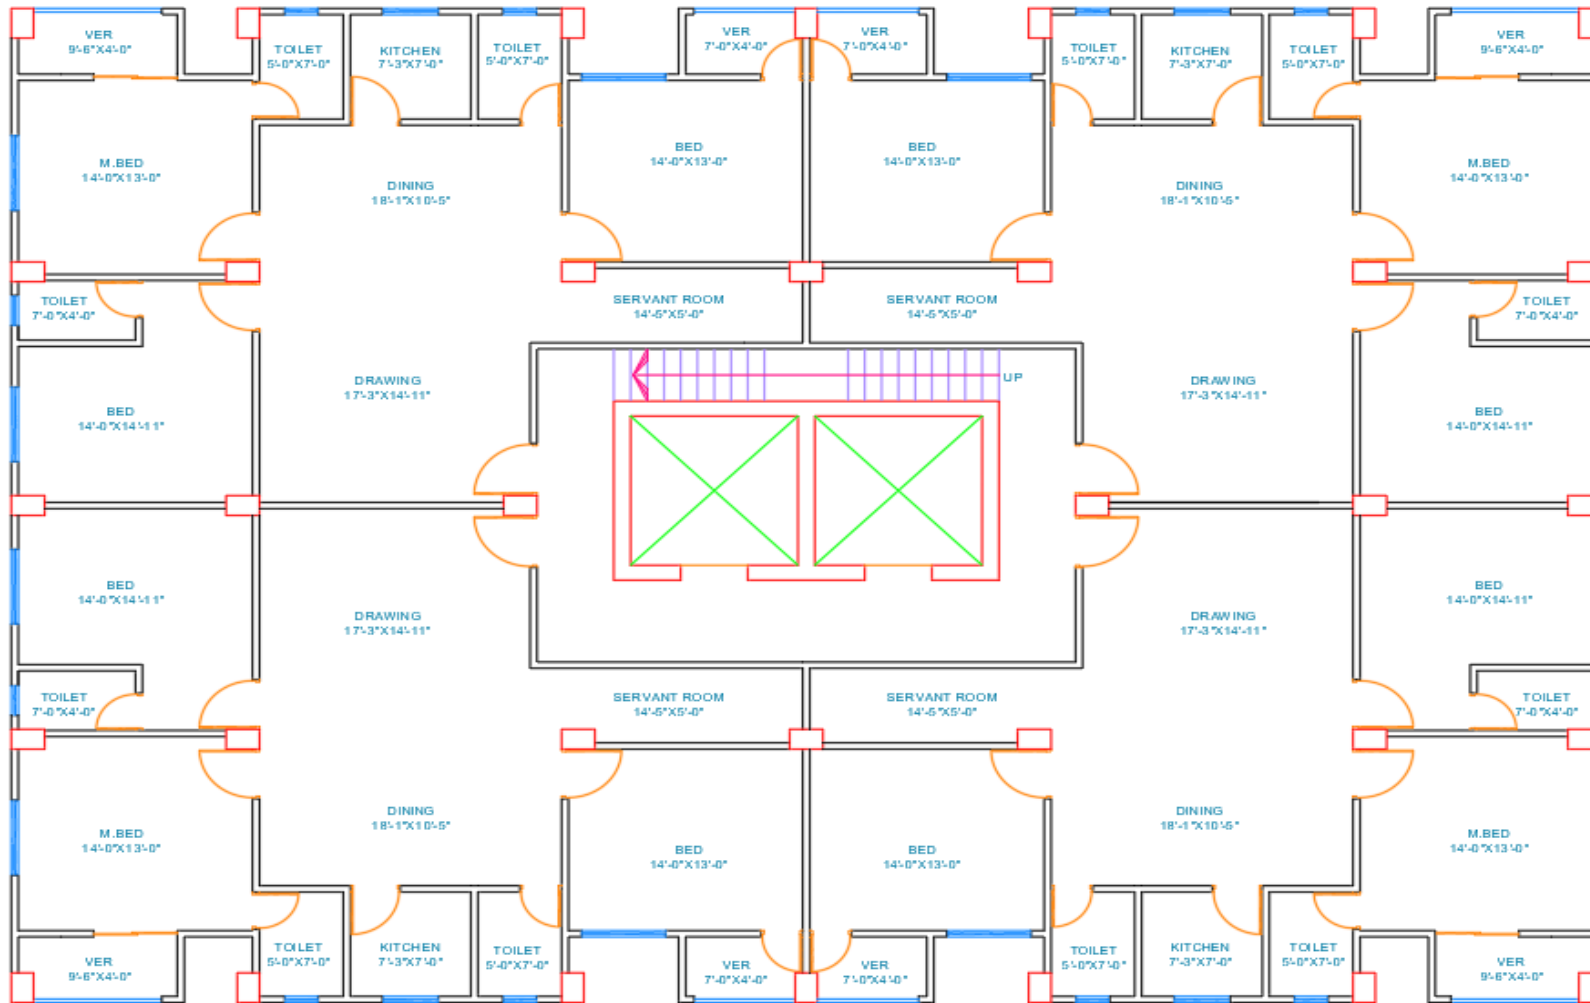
VER
9'-6"X4'-0"

TOILET
5'-0"X7'-0"

KITCHEN
7'-3"X7'-0"

TOILET
5'-0"X7'-0"

VER
7'-0"X4'-0"

VER
7'-0"X4'-0"

TOILET
5'-0"X7'-0"

KITCHEN
7'-3"X7'-0"

TOILET
5'-0"X7'-0"

VER
9'-6"X4'-0"

M.BED
14'-0"X13'-0"

DINING
18'-1"X10'-5"

BED
14'-0"X13'-0"

BED
14'-0"X13'-0"

DINING
18'-1"X10'-5"

M.BED
14'-0"X13'-0"

TOILET
7'-0"X4'-0"

SERVANT ROOM
14'-5"X5'-0"

SERVANT ROOM
14'-5"X5'-0"

TOILET
7'-0"X4'-0"

UP

BED
14'-0"X14'-11"

DRAWING
17'-3"X14'-11"

DRAWING
17'-3"X14'-11"

BED
14'-0"X14'-11"

BED
14'-0"X14'-11"

DRAWING
17'-3"X14'-11"

DRAWING
17'-3"X14'-11"

BED
14'-0"X14'-11"

TOILET
7'-0"X4'-0"

SERVANT ROOM
14'-5"X5'-0"

SERVANT ROOM
14'-5"X5'-0"

TOILET
7'-0"X4'-0"

M.BED
14'-0"X13'-0"

DINING
18'-1"X10'-5"

BED
14'-0"X13'-0"

BED
14'-0"X13'-0"

DINING
18'-1"X10'-5"

M.BED
14'-0"X13'-0"

VER
9'-6"X4'-0"

TOILET
5'-0"X7'-0"

KITCHEN
7'-3"X7'-0"

TOILET
5'-0"X7'-0"

VER
7'-0"X4'-0"

VER
7'-0"X4'-0"

TOILET
5'-0"X7'-0"

KITCHEN
7'-3"X7'-0"

TOILET
5'-0"X7'-0"

VER
9'-6"X4'-0"